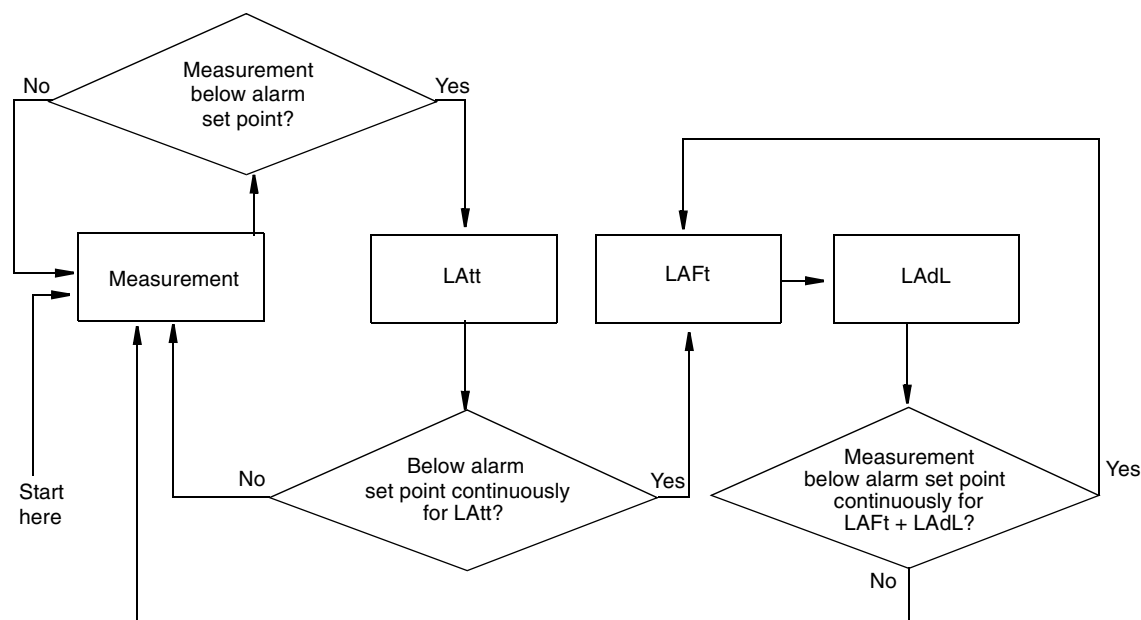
No

Measurement below alarm set point?

Yes

Measurement

LAtt

LAFt

LAdL

Start here

No

Below alarm set point continuously for LAtt?

Yes

Measurement below alarm set point continuously for LAFt + LAdL?

Yes

No